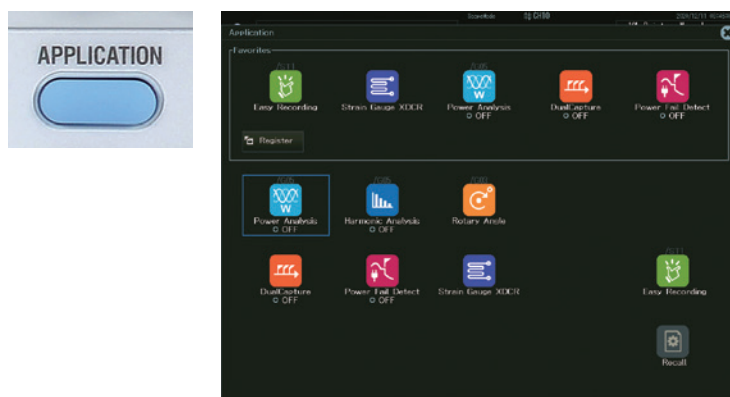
APPLICATION

Scope Mode CH16 2020/12/11

Application

Favorites

Easy Recording

Strain Gauge XDCR

Power Analysis
OFF

DualCapture
OFF

Power Fail Detect
OFF

Register

Power Analysis
OFF

Harmonic Analysis
OFF

Rotary Angle

DualCapture
OFF

Power Fail Detect
OFF

Strain Gauge XDCR

Easy Recording

Recall